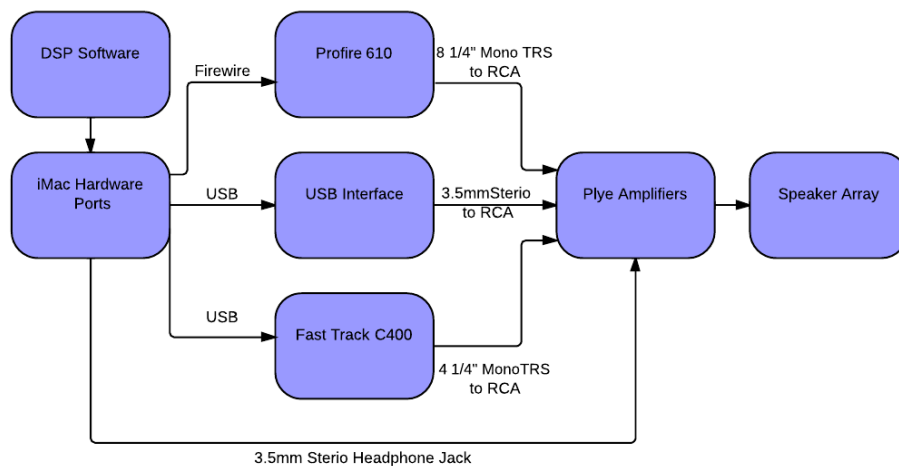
DSP Software

Firewire

Profire 610

8 1/4" Mono TRS to RCA

iMac Hardware Ports

USB

USB Interface

3.5mmSterio to RCA

Plye Amplifiers

Speaker Array

USB

Fast Track C400

4 1/4" MonoTRS to RCA

3.5mm Sterio Headphone Jack